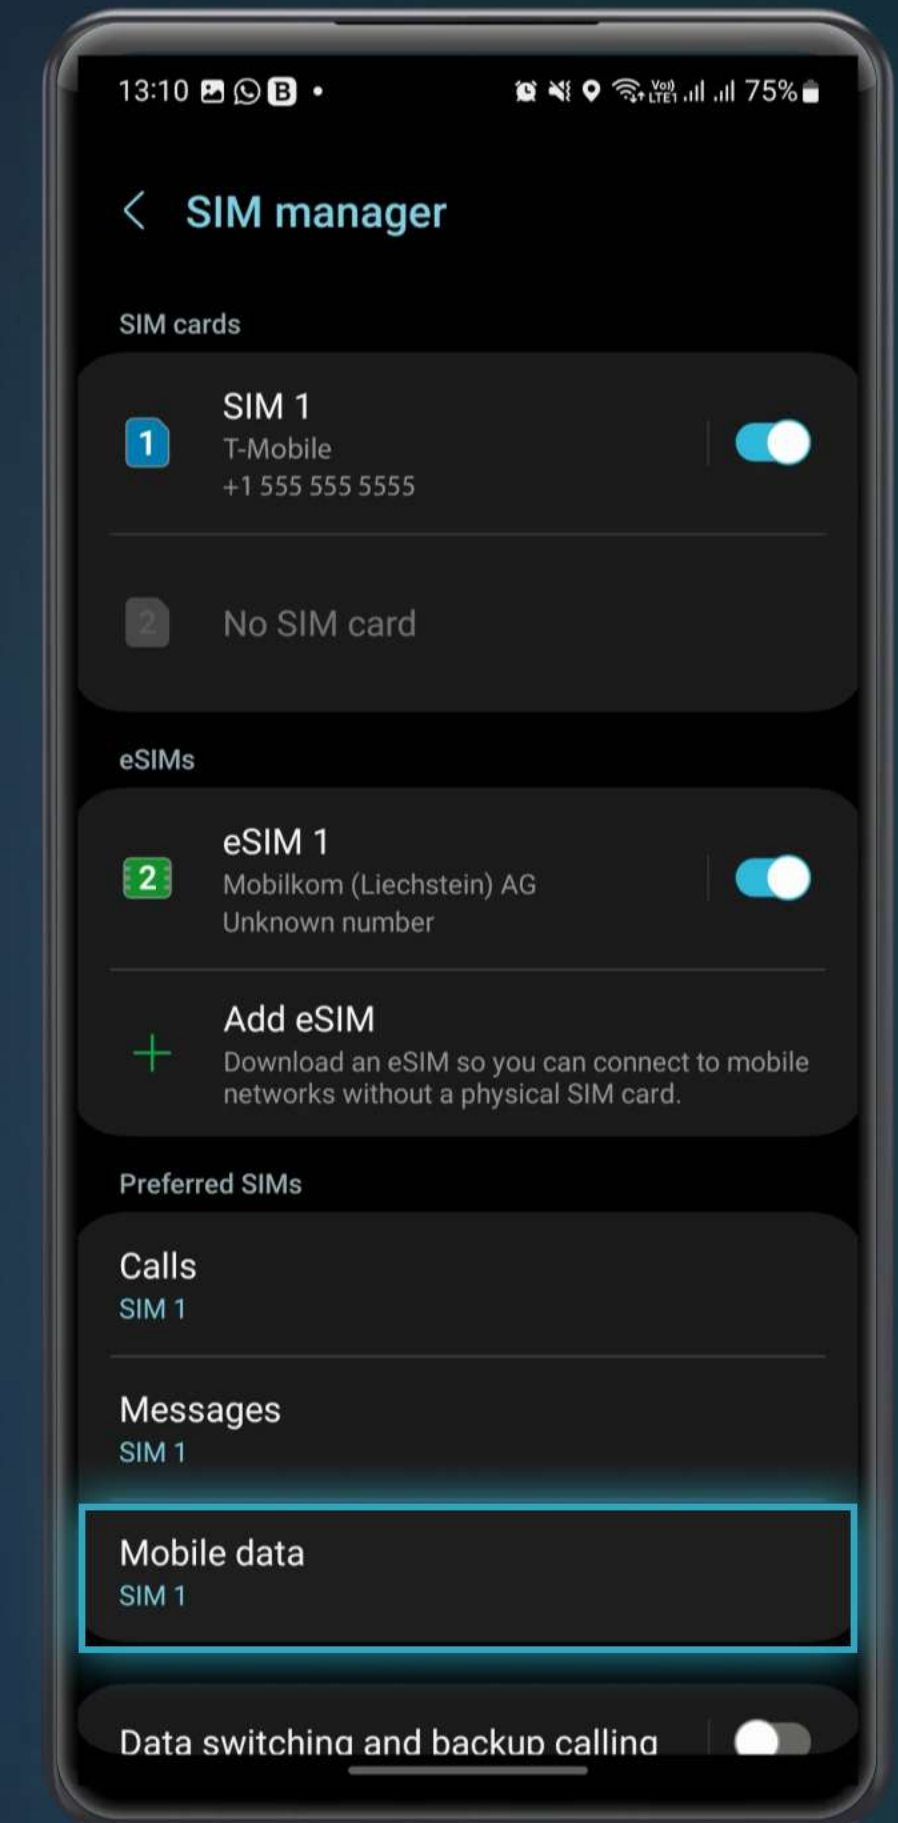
13:10 • 75%

SIM manager

SIM cards

1 SIM 1
T-Mobile
+1 555 555 5555

2 No SIM card

eSIMs

2 eSIM 1
Mobilkom (Liechstein) AG
Unknown number

Add eSIM
Download an eSIM so you can connect to mobile networks without a physical SIM card.

Preferred SIMs

Calls
SIM 1

Messages
SIM 1

Mobile data
SIM 1

Data switching and backup calling